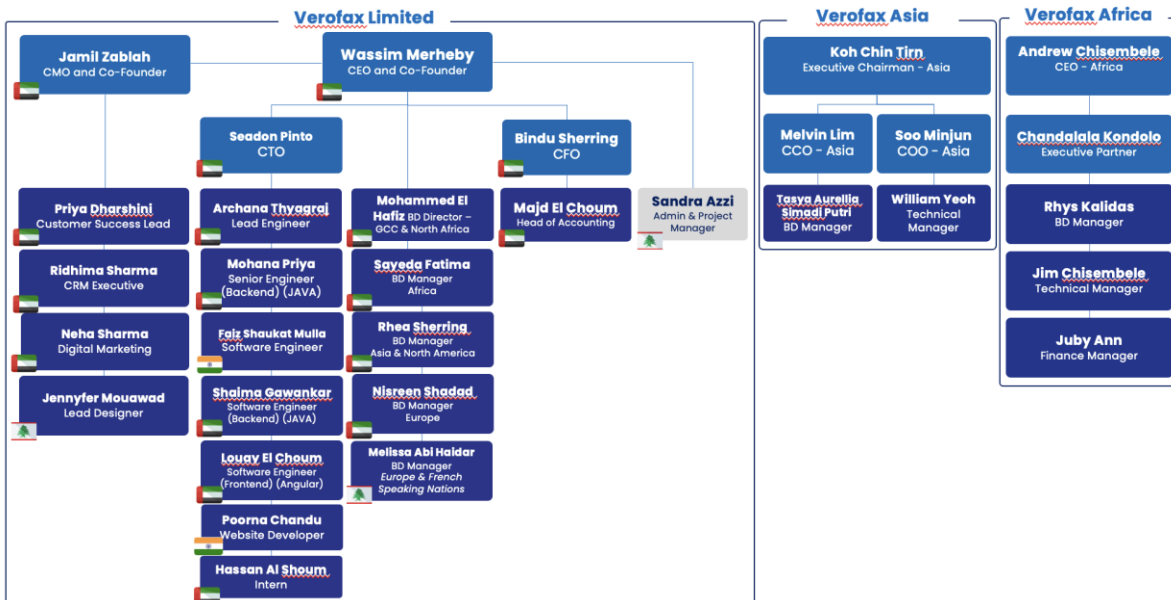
Verofax Limited

Jamil Zablah
CMO and Co-Founder

Wassim Merheby
CEO and Co-Founder

Seadon Pinto
CTO

Bindu Sherring
CFO

Priya Dharshini
Customer Success Lead

Ridhima Sharma
CRM Executive

Neha Sharma
Digital Marketing

Jennyfer Mouawad
Lead Designer

Archana Thyagraj
Lead Engineer

Mohana Priya
Senior Engineer (Backend) (JAVA)

Faiz Shaukat Mulla
Software Engineer

Shaima Gawankar
Software Engineer (Backend) (JAVA)

Louay El Choum
Software Engineer (Frontend) (Angular)

Poorna Chandu
Website Developer

Hassan Al Shoum
Intern

Mohammed El Hafiz BD Director – GCC & North Africa

Sayeda Fatima
BD Manager
Africa

Rhea Sherring
BD Manager
Asia & North America

Nisreen Shadad
BD Manager
Europe

Melissa Abi Haidar
BD Manager
Europe & French Speaking Nations

Majd El Choum
Head of Accounting

Sandra Azzi
Admin & Project Manager

Verofax Asia

Koh Chin Tirn
Executive Chairman - Asia

Melvin Lim
CCO - Asia

Soo Minjun
COO - Asia

Tasya Aurellia Simadi Putri
BD Manager

William Yeoh
Technical Manager

Verofax Africa

Andrew Chisembele
CEO - Africa

Chandalala Kondolo
Executive Partner

Rhys Kalidas
BD Manager

Jim Chisembele
Technical Manager

Juby Ann
Finance Manager